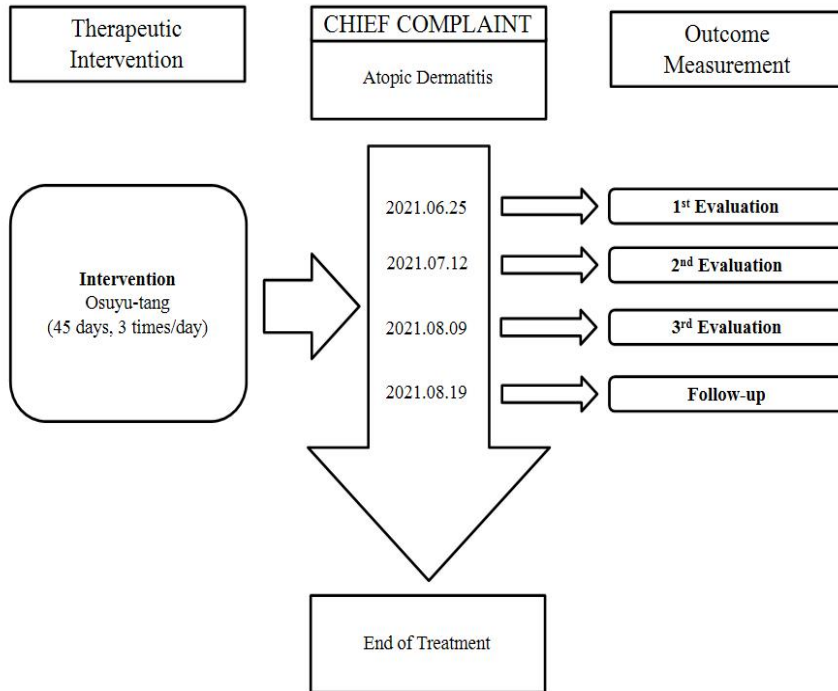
Therapeutic Intervention

CHIEF COMPLAINT

Atopic Dermatitis

Outcome Measurement

Intervention
Osuyu-tang
(45 days, 3 times/day)

2021.06.25

1$^{st}$ Evaluation

2021.07.12

2$^{nd}$ Evaluation

2021.08.09

3$^{rd}$ Evaluation

2021.08.19

Follow-up

End of Treatment